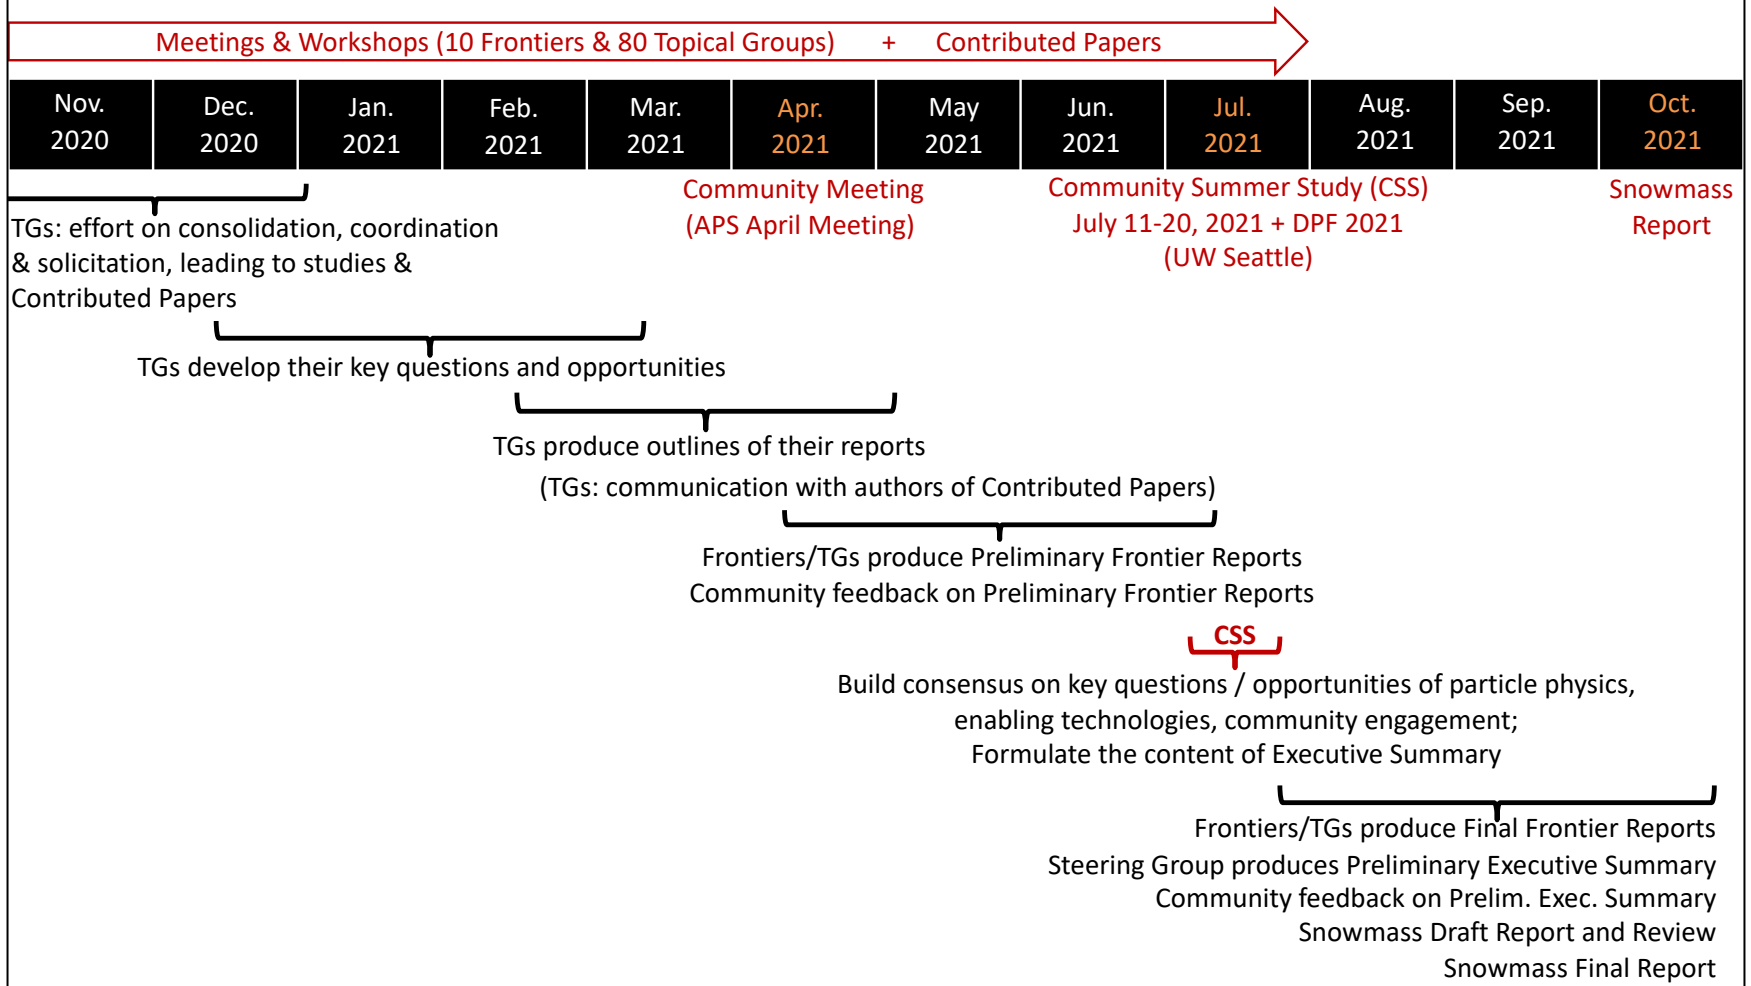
Meetings & Workshops (10 Frontiers & 80 Topical Groups) + Contributed Papers

| Nov. 2020 | Dec. 2020 | Jan. 2021 | Feb. 2021 | Mar. 2021 | Apr. 2021 | May 2021 | Jun. 2021 | Jul. 2021 | Aug. 2021 | Sep. 2021 | Oct. 2021 |
|---|---|---|---|---|---|---|---|---|---|---|---|

Community Meeting (APS April Meeting)

Community Summer Study (CSS) July 11-20, 2021 + DPF 2021 (UW Seattle)

Snowmass Report

TGs: effort on consolidation, coordination & solicitation, leading to studies & Contributed Papers

TGs develop their key questions and opportunities

TGs produce outlines of their reports

(TGs: communication with authors of Contributed Papers)

Frontiers/TGs produce Preliminary Frontier Reports
Community feedback on Preliminary Frontier Reports

CSS

Build consensus on key questions / opportunities of particle physics, enabling technologies, community engagement;
Formulate the content of Executive Summary

Frontiers/TGs produce Final Frontier Reports
Steering Group produces Preliminary Executive Summary
Community feedback on Prelim. Exec. Summary
Snowmass Draft Report and Review
Snowmass Final Report